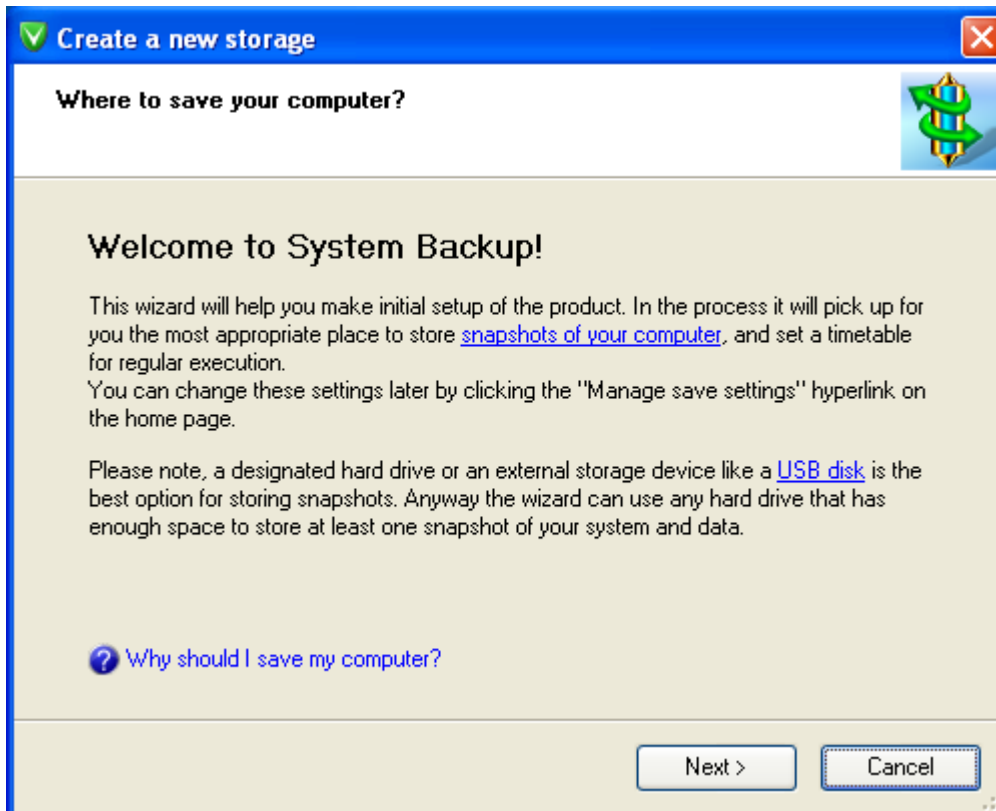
Create a new storage

Where to save your computer?

Welcome to System Backup!

This wizard will help you make initial setup of the product. In the process it will pick up for you the most appropriate place to store snapshots of your computer, and set a timetable for regular execution.
You can change these settings later by clicking the "Manage save settings" hyperlink on the home page.

Please note, a designated hard drive or an external storage device like a USB disk is the best option for storing snapshots. Anyway the wizard can use any hard drive that has enough space to store at least one snapshot of your system and data.

Why should I save my computer?

Next >
Cancel